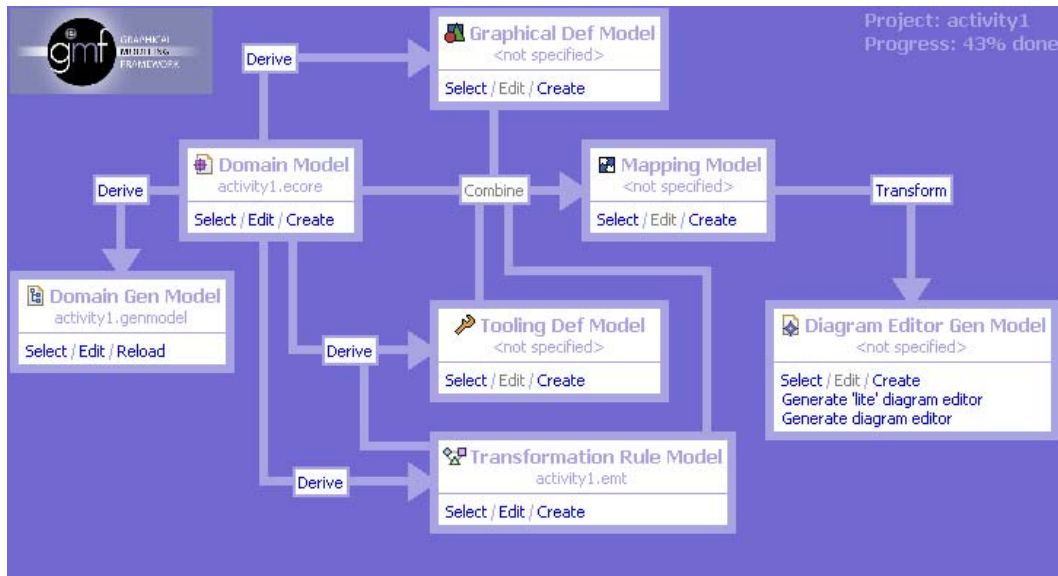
gmf GRAPHICAL MODELING FRAMEWORK

Project: activity1
Progress: 43% done

Derive

Graphical Def Model
<not specified>
Select / Edit / Create

Derive

Domain Model
activity1.ecore
Select / Edit / Create

Combine

Mapping Model
<not specified>
Select / Edit / Create

Transform

Domain Gen Model
activity1.genmodel
Select / Edit / Reload

Derive

Tooling Def Model
<not specified>
Select / Edit / Create

Diagram Editor Gen Model
<not specified>
Select / Edit / Create
Generate 'lite' diagram editor
Generate diagram editor

Derive

Transformation Rule Model
activity1.emt
Select / Edit / Create